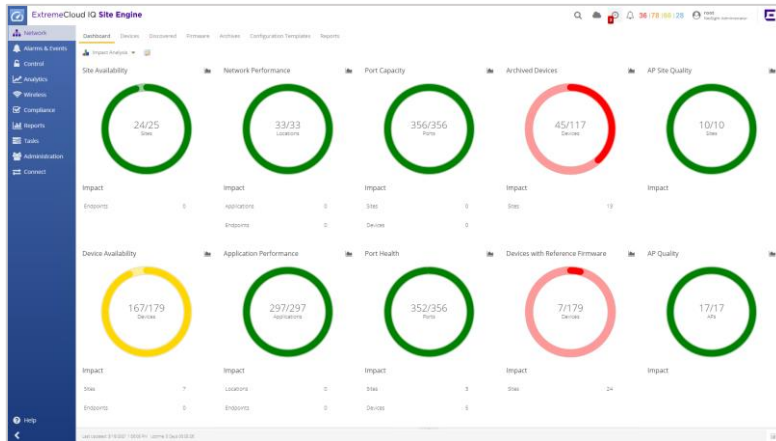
ExtremeCloud IQ Site Engine

36 | 78 | 60 | 28

Network
Alarms & Events
Control
Analytics
Wireless
Compliance
Reports
Tasks
Administration
Connect

Help

Dashboard Devices Discovered Firmware Archives Configuration Templates Reports

Impact Analysis

Site Availability
24/25
Sites
Impact
Endpoints 0

Network Performance
33/33
Locations
Impact
Applications 0
Endpoints 0

Port Capacity
356/356
Ports
Impact
Sites 0
Devices 0

Archived Devices
45/117
Devices
Impact
Sites 13

AP Site Quality
10/10
Sites
Impact

Device Availability
167/179
Devices
Impact
Sites 7
Endpoints 0

Application Performance
297/297
Applications
Impact
Locations 0
Endpoints 0

Port Health
352/356
Ports
Impact
Sites 3
Devices 5

Devices with Reference Firmware
7/179
Devices
Impact
Sites 24

AP Quality
17/17
APs
Impact

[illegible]